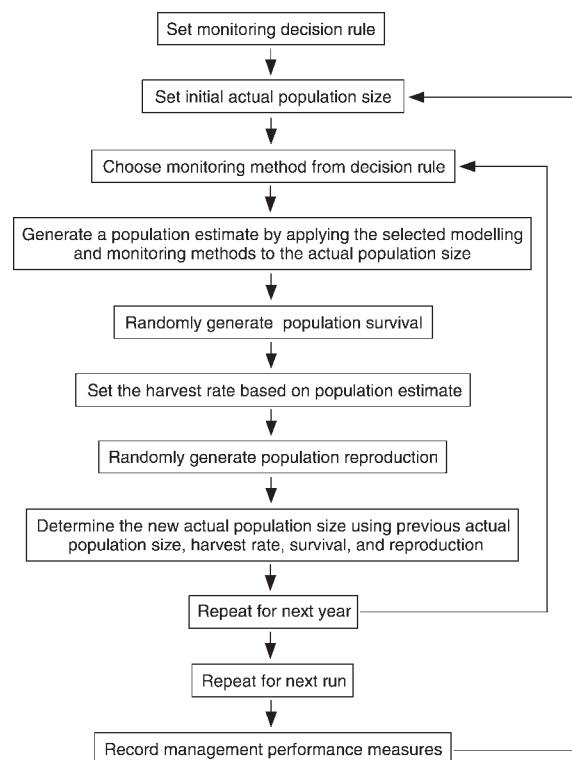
Set monitoring decision rule

Set initial actual population size

Choose monitoring method from decision rule

Generate a population estimate by applying the selected modelling and monitoring methods to the actual population size

Randomly generate population survival

Set the harvest rate based on population estimate

Randomly generate population reproduction

Determine the new actual population size using previous actual population size, harvest rate, survival, and reproduction

Repeat for next year

Repeat for next run

Record management performance measures